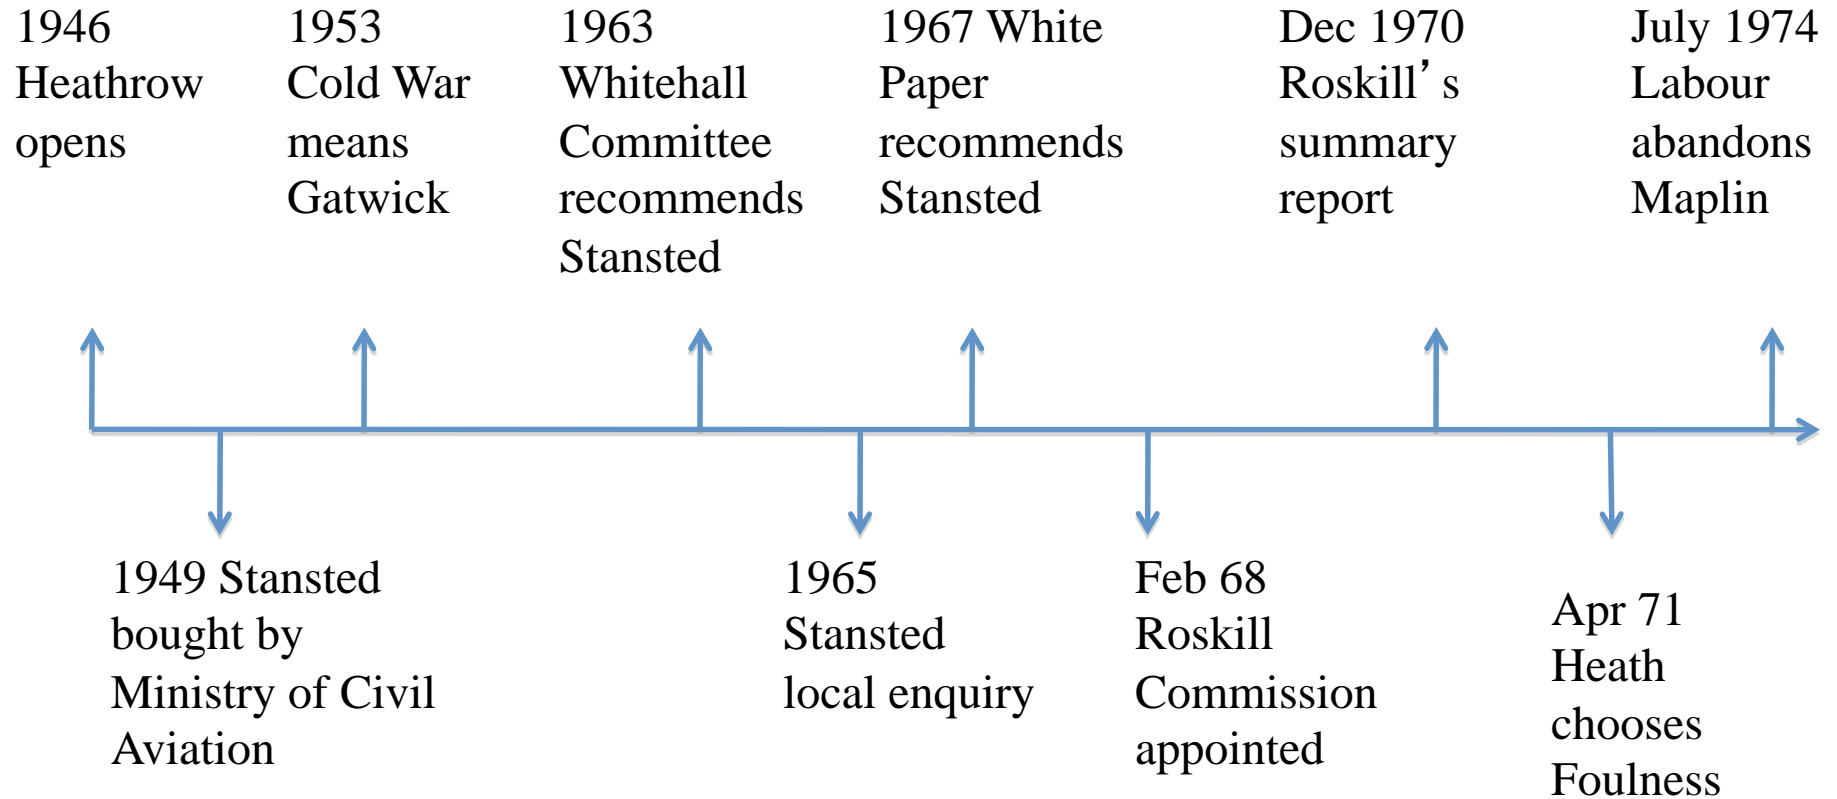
1946 Heathrow opens

1953 Cold War means Gatwick

1963 Whitehall Committee recommends Stansted

1967 White Paper recommends Stansted

Dec 1970 Roskill’s summary report

July 1974 Labour abandons Maplin

1949 Stansted bought by Ministry of Civil Aviation

1965 Stansted local enquiry

Feb 68 Roskill Commission appointed

Apr 71 Heath chooses Foulness